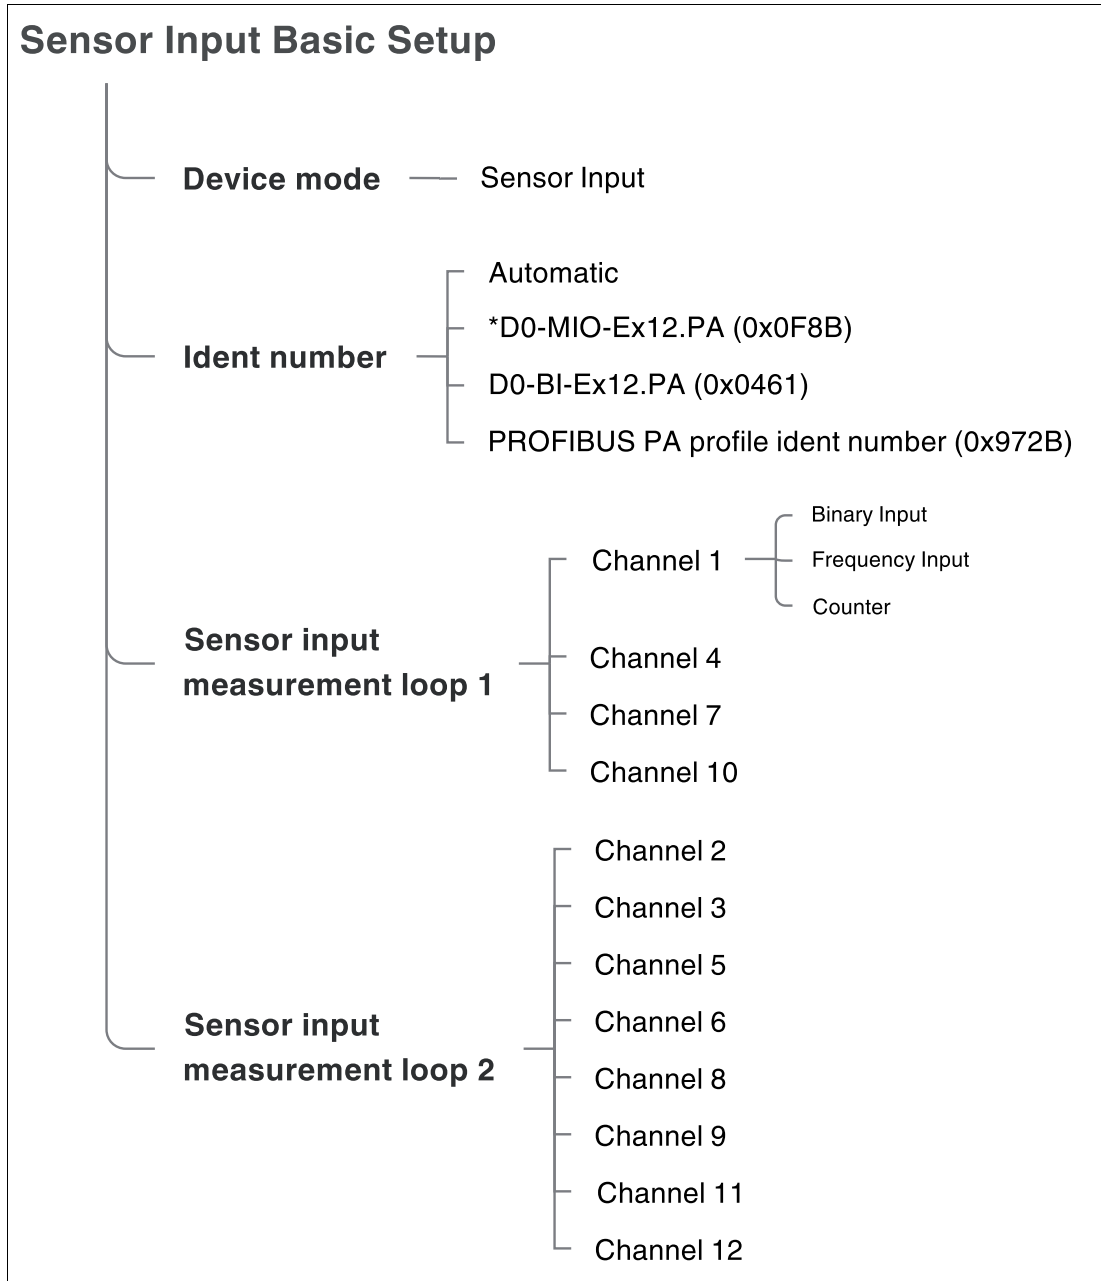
Sensor Input Basic Setup

Device mode

Sensor Input

Ident number

Automatic

*D0-MIO-Ex12.PA (0x0F8B)

D0-BI-Ex12.PA (0x0461)

PROFIBUS PA profile ident number (0x972B)

Sensor input measurement loop 1

Channel 1

Binary Input

Frequency Input

Counter

Channel 4

Channel 7

Channel 10

Sensor input measurement loop 2

Channel 2

Channel 3

Channel 5

Channel 6

Channel 8

Channel 9

Channel 11

Channel 12